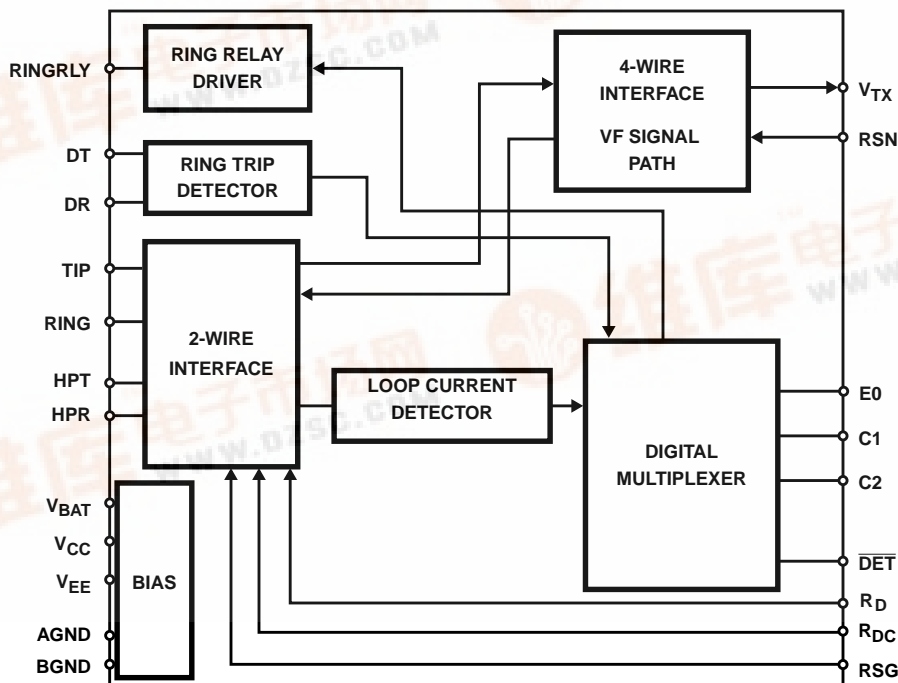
RINGRLY
DT
DR
TIP
RING
HPT
HPR
$V_{BAT}$
$V_{CC}$
$V_{EE}$
AGND
BGND

RING RELAY DRIVER

RING TRIP DETECTOR

2-WIRE INTERFACE

LOOP CURRENT DETECTOR

BIAS

4-WIRE INTERFACE

VF SIGNAL PATH

DIGITAL MULTIPLEXER

$V_{TX}$
RSN
E0
C1
C2
$\overline{DET}$
$R_D$
$R_{DC}$
RSG